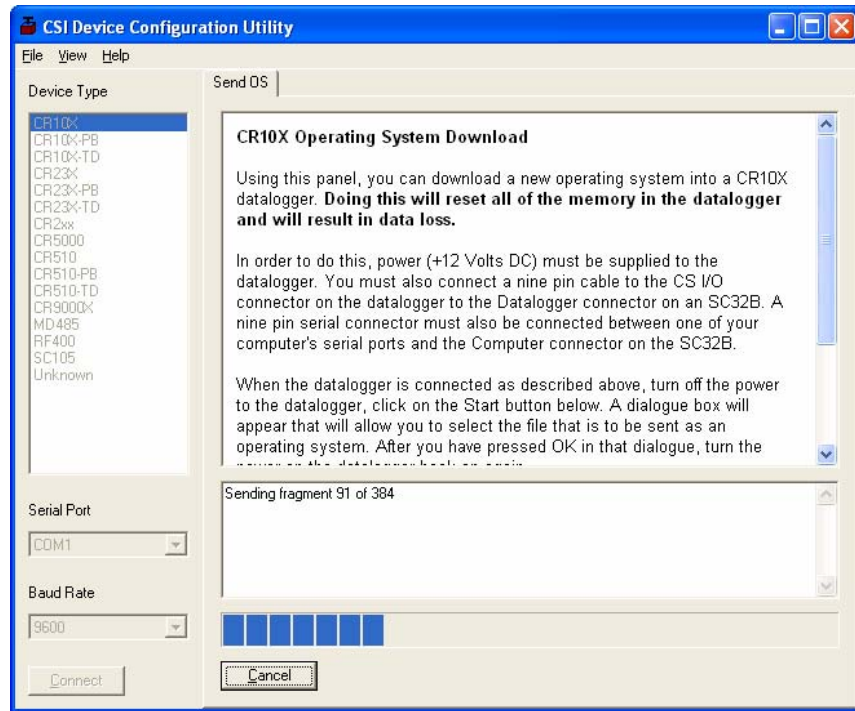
CSI Device Configuration Utility

File View Help

Device Type

CR10X
CR10X-PB
CR10X-TD
CR23X
CR23X-PB
CR23X-TD
CR2xx
CR5000
CR510
CR510-PB
CR510-TD
CR9000X
MD485
RF400
SC105
Unknown

Serial Port

COM1

Baud Rate

9600

Connect

Send OS

CR10X Operating System Download

Using this panel, you can download a new operating system into a CR10X datalogger. **Doing this will reset all of the memory in the datalogger and will result in data loss.**

In order to do this, power (+12 Volts DC) must be supplied to the datalogger. You must also connect a nine pin cable to the CS I/O connector on the datalogger to the Datalogger connector on an SC32B. A nine pin serial connector must also be connected between one of your computer's serial ports and the Computer connector on the SC32B.

When the datalogger is connected as described above, turn off the power to the datalogger, click on the Start button below. A dialogue box will appear that will allow you to select the file that is to be sent as an operating system. After you have pressed OK in that dialogue, turn the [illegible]

Sending fragment 91 of 384

Cancel